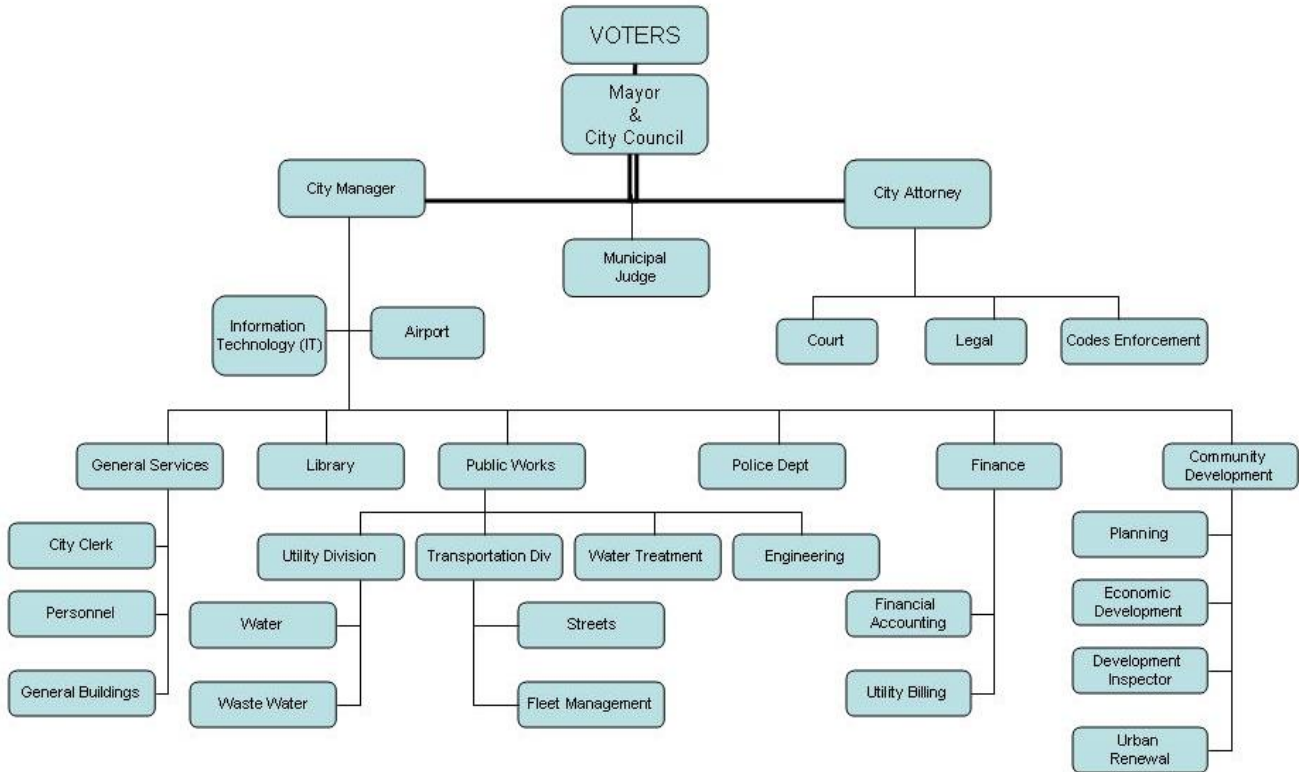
VOTERS

Mayor & City Council

City Manager

Municipal Judge

City Attorney

Court

Legal

Codes Enforcement

Information Technology (IT)

Airport

General Services

Library

Public Works

Police Dept

Finance

Community Development

City Clerk

Personnel

General Buildings

Utility Division

Transportation Div

Water Treatment

Engineering

Water

Waste Water

Streets

Fleet Management

Financial Accounting

Utility Billing

Planning

Economic Development

Development Inspector

Urban Renewal